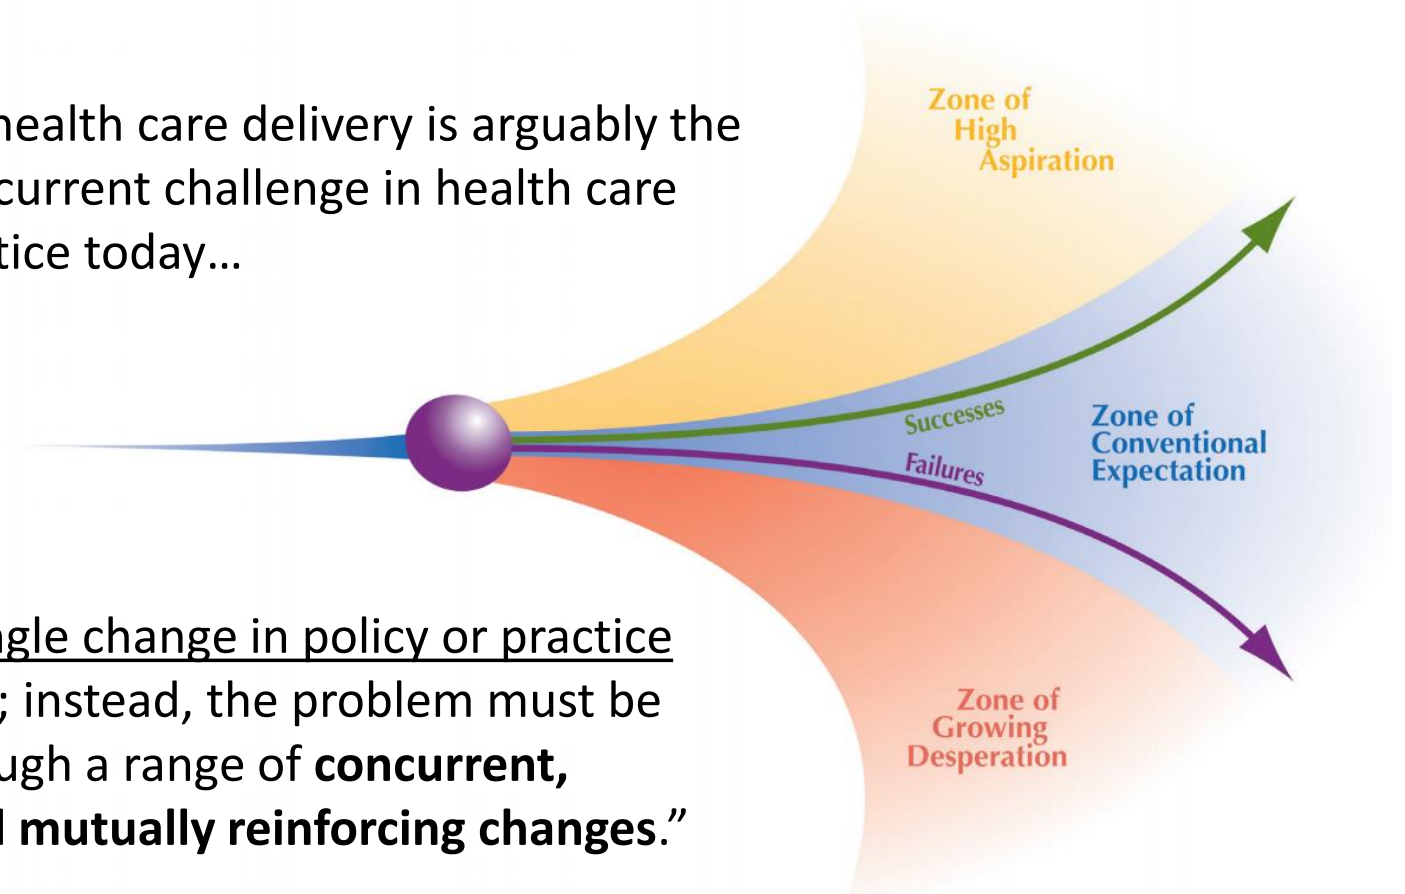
health care delivery is arguably the current challenge in health care tice today…

gle change in policy or practice ; instead, the problem must be ugh a range of **concurrent,** l **mutually reinforcing changes**."

Zone of High Aspiration

Successes

Failures

Zone of Conventional Expectation

Zone of Growing Desperation